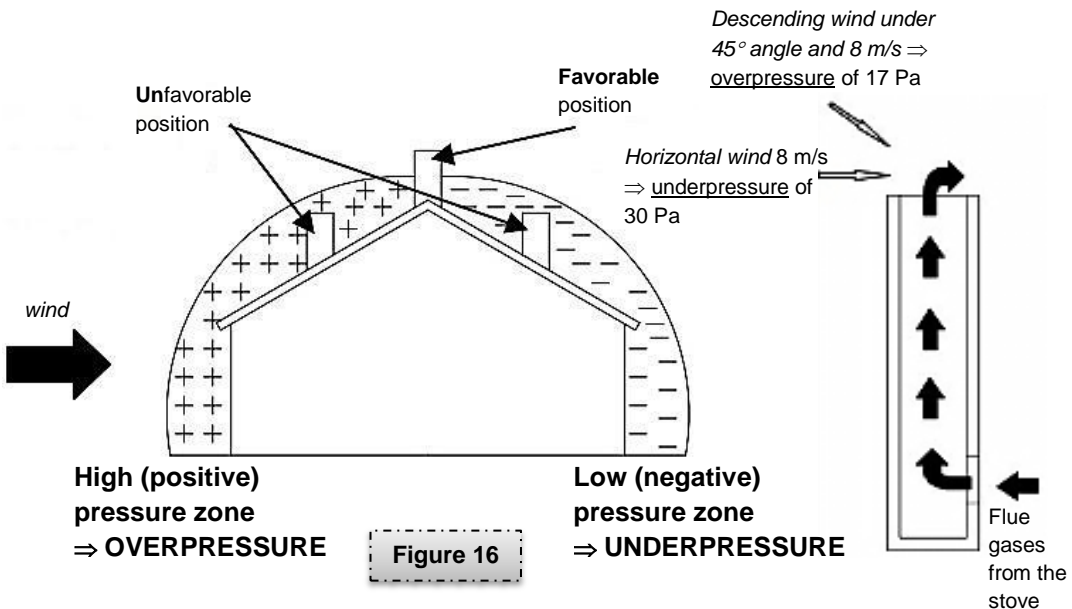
Descending wind under $45^\circ$ angle and 8 m/s $\Rightarrow$ overpressure of 17 Pa

Unfavorable position

Favorable position

Horizontal wind 8 m/s $\Rightarrow$ underpressure of 30 Pa

wind

High (positive) pressure zone $\Rightarrow$ OVERPRESSURE

Low (negative) pressure zone $\Rightarrow$ UNDERPRESSURE

Figure 16

Flue gases from the stove